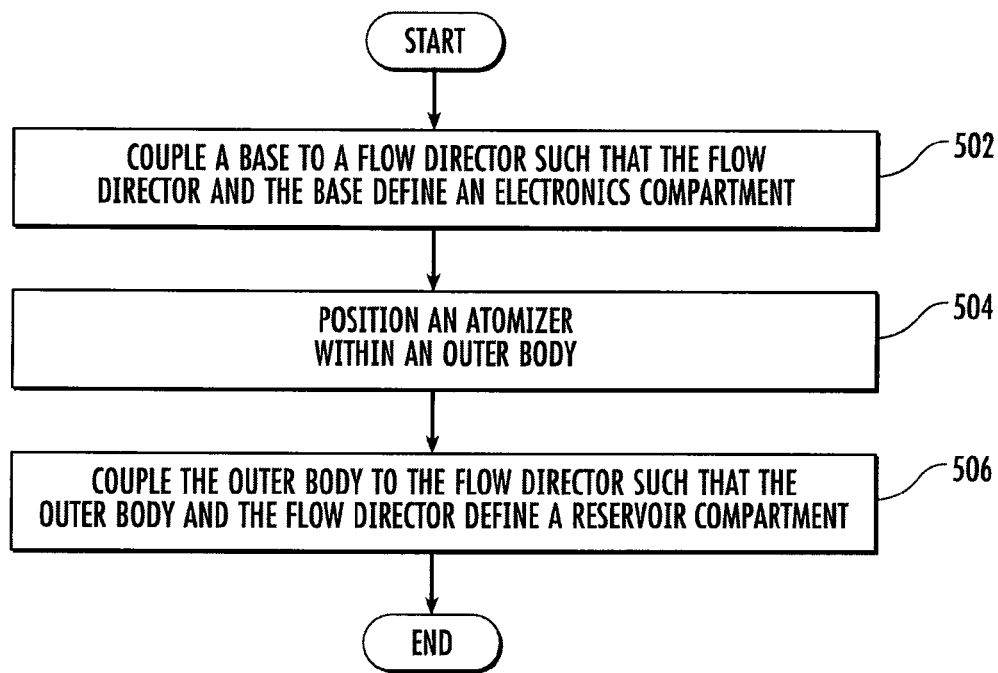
START

COUPLE A BASE TO A FLOW DIRECTOR SUCH THAT THE FLOW DIRECTOR AND THE BASE DEFINE AN ELECTRONICS COMPARTMENT

502

POSITION AN ATOMIZER WITHIN AN OUTER BODY

504

COUPLE THE OUTER BODY TO THE FLOW DIRECTOR SUCH THAT THE OUTER BODY AND THE FLOW DIRECTOR DEFINE A RESERVOIR COMPARTMENT

506

END